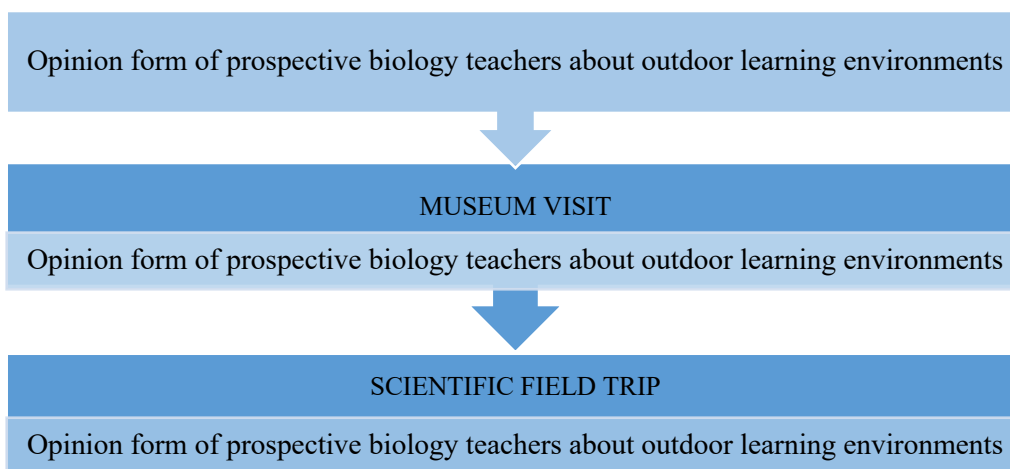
Opinion form of prospective biology teachers about outdoor learning environments

MUSEUM VISIT

Opinion form of prospective biology teachers about outdoor learning environments

SCIENTIFIC FIELD TRIP

Opinion form of prospective biology teachers about outdoor learning environments